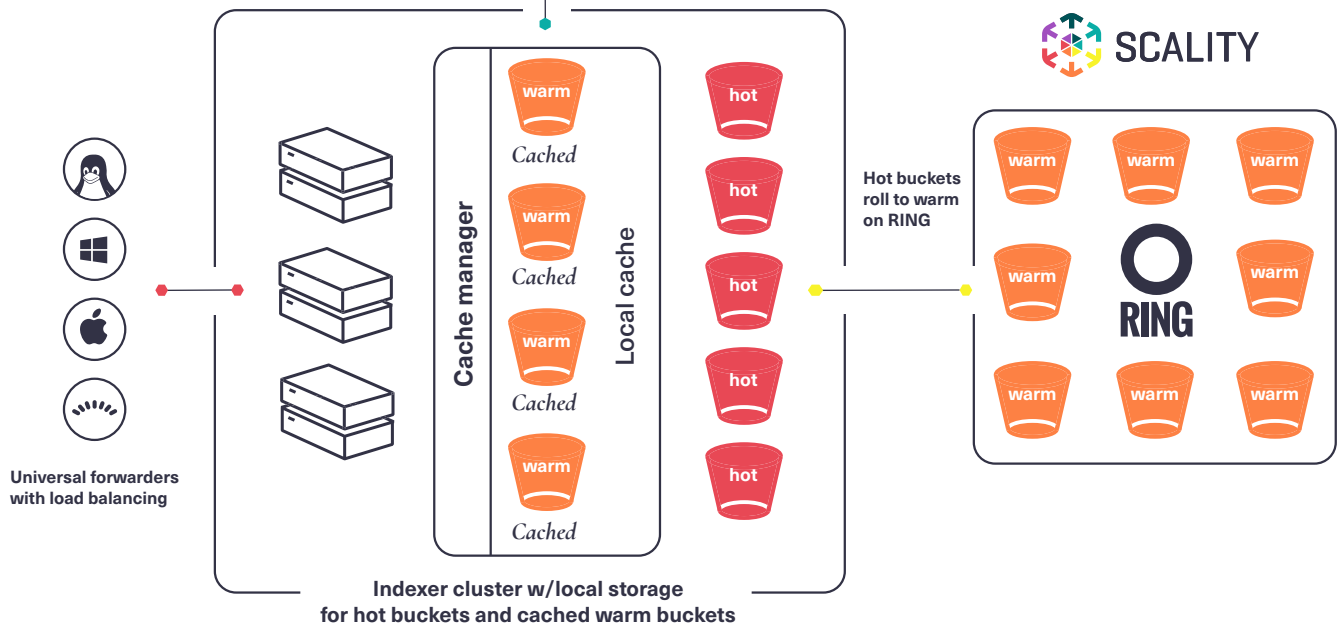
SCALITY

Universal forwarders with load balancing

Cache manager

warm
Cached
warm
Cached
warm
Cached
warm
Cached

Local cache

hot
hot
hot
hot
hot

Indexer cluster w/local storage for hot buckets and cached warm buckets

Hot buckets roll to warm on RING

warm
warm
warm
warm
RING
warm
warm
warm
warm